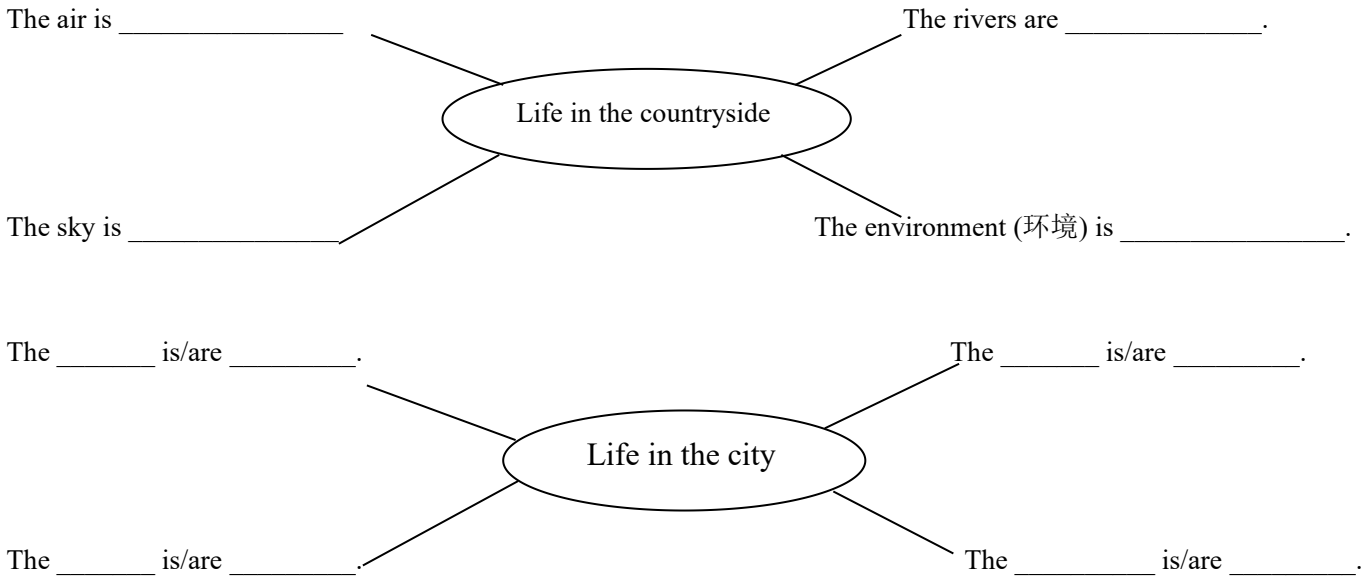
The air is ________________

The rivers are ______________.

Life in the countryside

The sky is _______________

The environment (环境) is ________________.

The _______ is/are _________.

The _______ is/are _________.

Life in the city

The _______ is/are _________.

The __________ is/are _________.